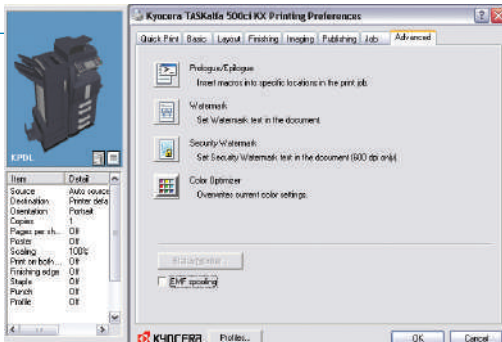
Kyocera TASKalfa 500ci KX Printing Preferences

Quick Print | Basic | Layout | Finishing | Imaging | Publishing | Job | Advanced

Prologue/Epilogue
Insert macros into specific locations in the print job.

Watermark
Set Watermark text in the document.

Security Watermark
Set Security Watermark text in the document (600 dpi only).

Color Optimizer
Overwrites current color settings.

KPDL

| Item | Detail |
|---|---|
| Source | Auto source |
| Destination | Printer defa |
| Orientation | Portrait |
| Copies | 1 |
| Pages per sh... | Off |
| Poster | Off |
| Scaling | 100% |
| Print on both... | Off |
| Finishing edge | Off |
| Staple | Off |
| Punch | Off |
| Profile | Off |

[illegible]

EMF spooling

KYOCERA

Profiles...

OK

Cancel